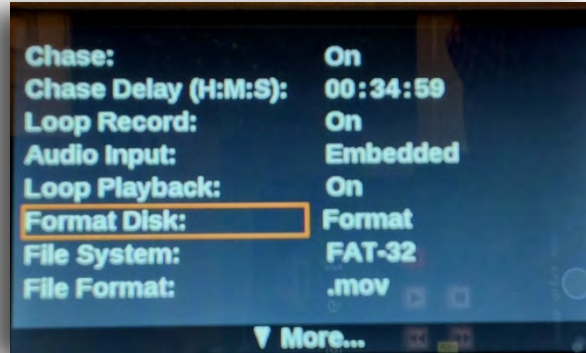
| | |
|---|---|
| Chase: | On |
| Chase Delay (H:M:S): | 00:34:59 |
| Loop Record: | On |
| Audio Input: | Embedded |
| Loop Playback: | On |
| Format Disk: | Format |
| File System: | FAT-32 |
| File Format: | .mov |

▼ More...